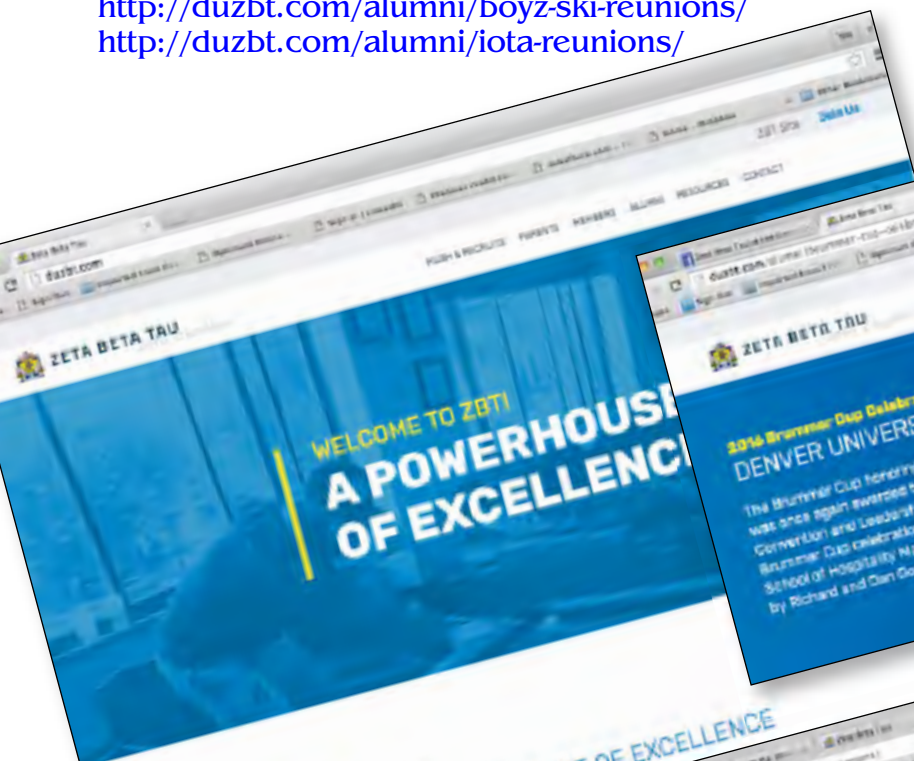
http://duzbt.com/alumni/boyz-ski-reunions/
http://duzbt.com/alumni/iota-reunions/

duzbt.com

ZETA BETA TAU

RUSH & RECRUITS PARENTS MEMBERS ALUMNI RESOURCES CONTACT

ZBT Site Join Us

WELCOME TO ZBT!
A POWERHOUSE OF EXCELLENCE

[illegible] OF EXCELLENCE

ZETA BETA TAU

2016 Brummer Cup Celebr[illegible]
DENVER UNIVERS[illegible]

The Brummer Cup honoring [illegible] was once again awarded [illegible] Convention and Leadershi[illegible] Brummer Cup celebratio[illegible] School of Hospitality M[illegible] by Richard and Dan Go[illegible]